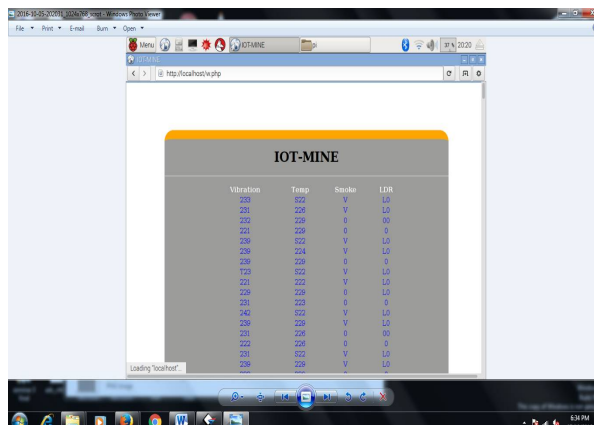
2018-10-05-202018_1824x768_scrot - Windows Photo Viewer

File ▾ Print ▾ E-mail Burn ▾ Open ▾

Menu IOT-MINE 37 % 20:20

IOT-MINE

http://localhost/w.php

IOT-MINE

| Vibration | Temp | Smoke | LDR |
|---|---|---|---|
| 233 | S22 | V | L0 |
| 231 | 226 | V | L0 |
| 232 | 229 | 0 | 00 |
| 221 | 229 | 0 | 0 |
| 239 | S22 | V | L0 |
| 236 | 224 | V | L0 |
| 239 | 229 | 0 | 0 |
| T23 | S22 | V | L0 |
| 221 | 222 | V | L0 |
| 229 | 229 | 0 | L0 |
| 231 | 223 | 0 | 0 |
| 242 | S22 | V | L0 |
| 239 | 229 | V | L0 |
| 231 | 226 | 0 | 00 |
| 222 | 226 | 0 | 0 |
| 231 | S22 | V | L0 |
| 239 | 229 | V | L0 |

Loading "localhost"...

6:34 PM